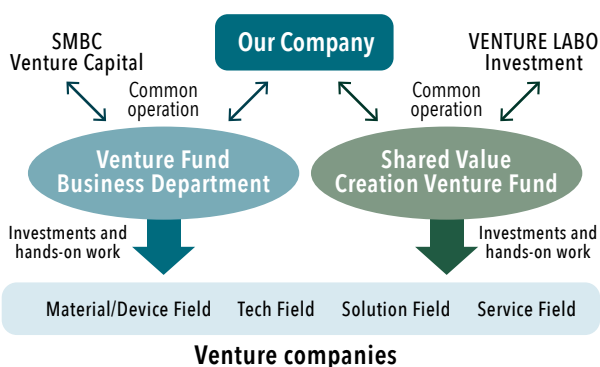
Our Company

SMBC Venture Capital

VENTURE LABO Investment

Common operation

Common operation

Venture Fund Business Department

Shared Value Creation Venture Fund

Investments and hands-on work

Investments and hands-on work

Material/Device Field Tech Field Solution Field Service Field

Venture companies